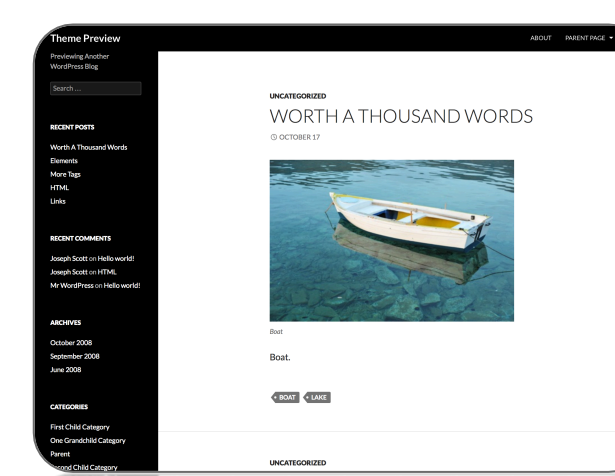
Theme Preview

Previewing Another WordPress Blog

Search …

RECENT POSTS

Worth A Thousand Words
Elements
More Tags
HTML
Links

RECENT COMMENTS

Joseph Scott on Hello world!
Joseph Scott on HTML
Mr WordPress on Hello world!

ARCHIVES

October 2008
September 2008
June 2008

CATEGORIES

First Child Category
One Grandchild Category
Parent
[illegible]ond Child Category

ABOUT PARENT PAGE

UNCATEGORIZED

WORTH A THOUSAND WORDS

OCTOBER 17

Boat

Boat.

BOAT LAKE

UNCATEGORIZED